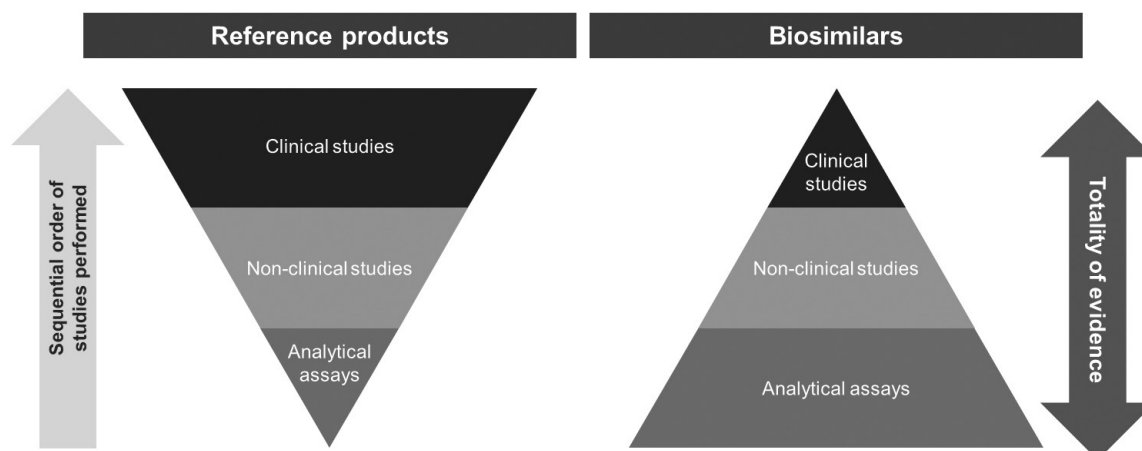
Reference products

Biosimilars

Sequential order of studies performed

Clinical studies

Non-clinical studies

Analytical assays

Clinical studies

Non-clinical studies

Analytical assays

Totality of evidence